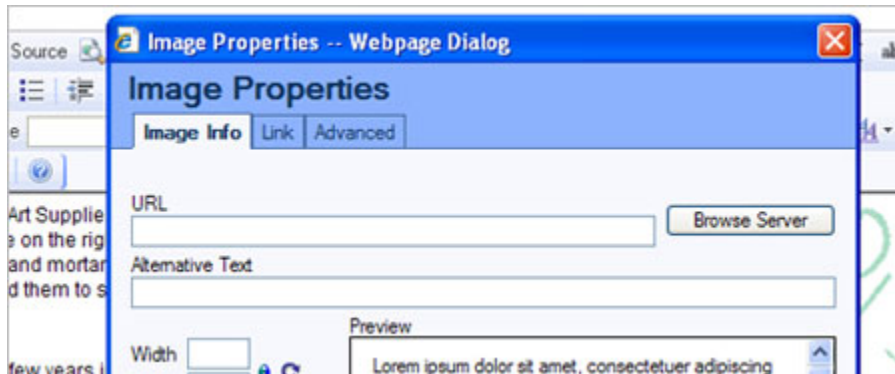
Source
e
Art Supplie
e on the rig
and mortar
d them to s
few years i

Image Properties -- Webpage Dialog
Image Properties
Image Info | Link | Advanced

URL
Browse Server
Alternative Text
Preview
Width
Lorem ipsum dolor sit amet, consectetuer adipiscing